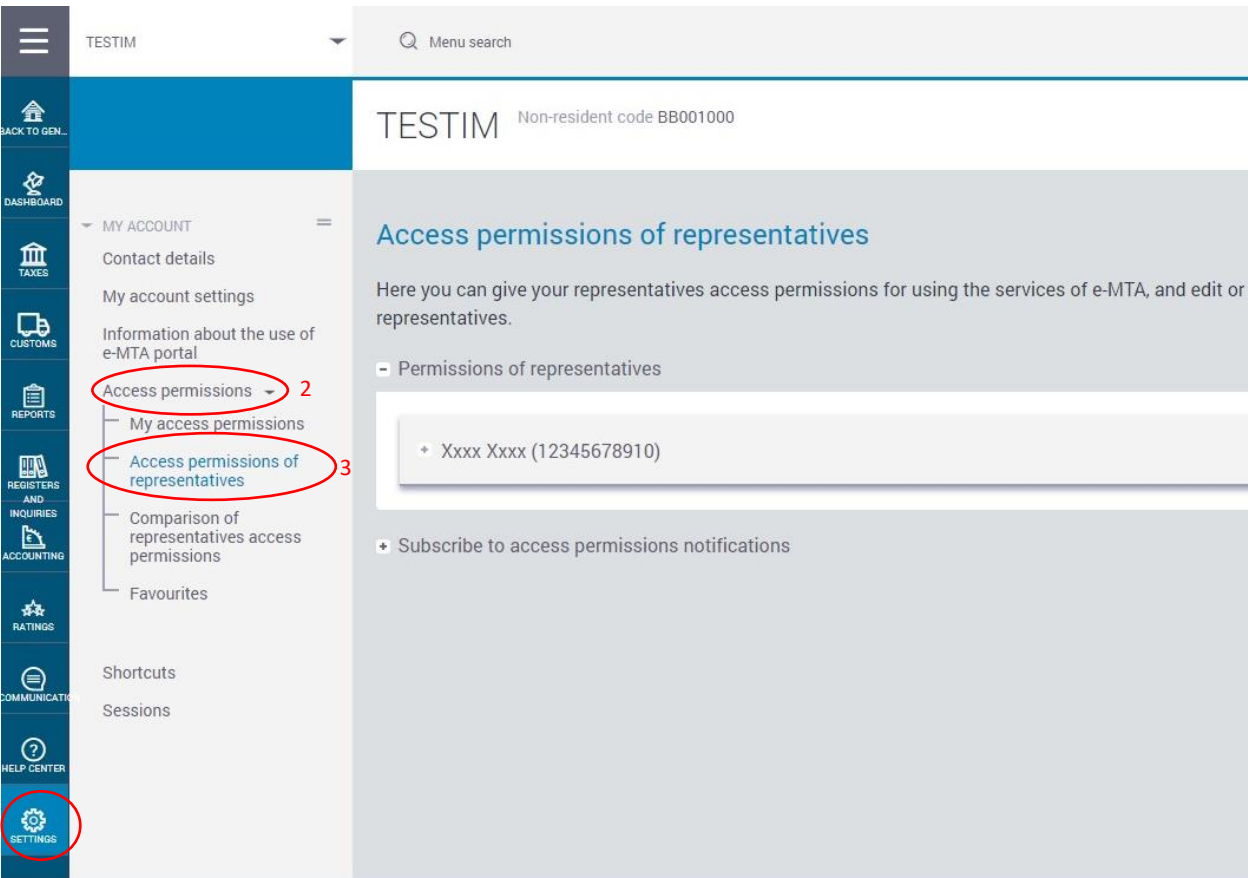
TESTIM

Menu search

BACK TO GEN...

DASHBOARD

TAXES

CUSTOMS

REPORTS

REGISTERS AND INQUIRIES

ACCOUNTING

RATINGS

COMMUNICATIO

HELP CENTER

SETTINGS

TESTIM Non-resident code BB001000

MY ACCOUNT

Contact details

My account settings

Information about the use of e-MTA portal

Access permissions 2

My access permissions

Access permissions of representatives 3

Comparison of representatives access permissions

Favourites

Shortcuts

Sessions

Access permissions of representatives

Here you can give your representatives access permissions for using the services of e-MTA, and edit or representatives.

Permissions of representatives

Xxxx Xxxx (12345678910)

Subscribe to access permissions notifications